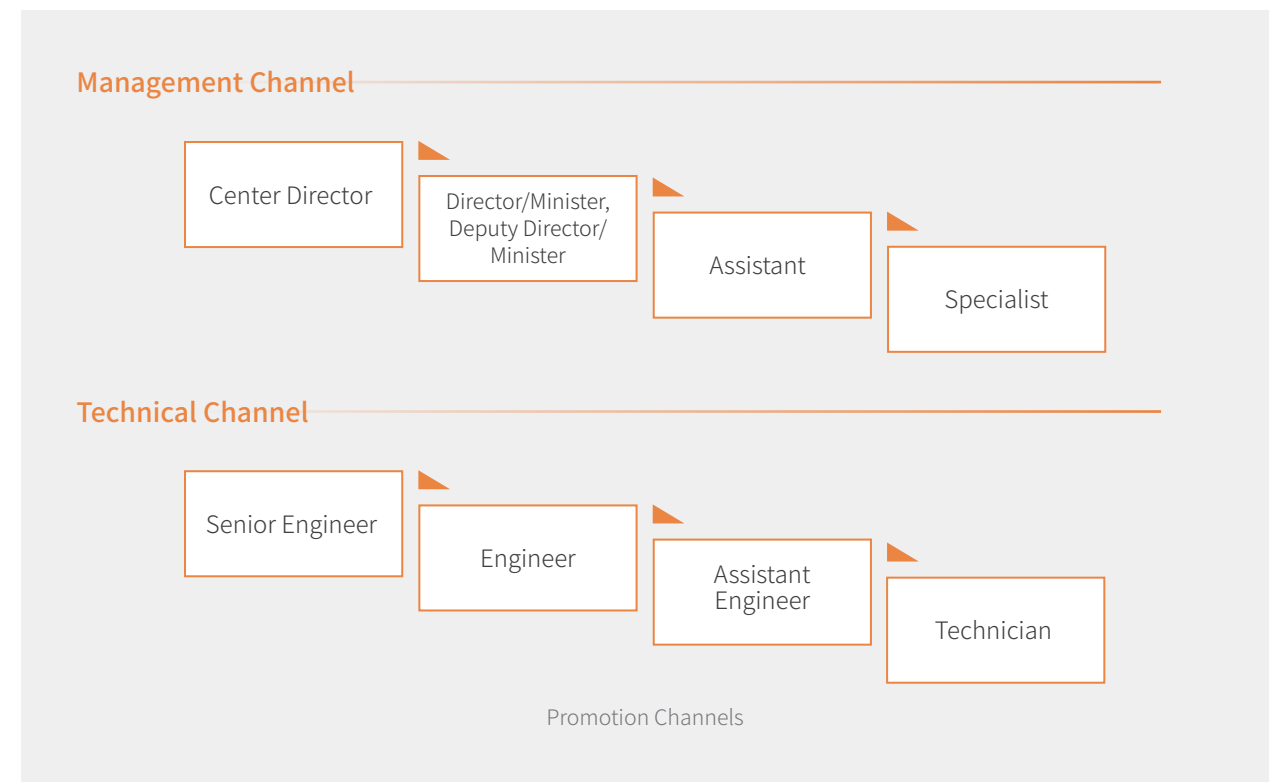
Management Channel

Center Director

Director/Minister, Deputy Director/ Minister

Assistant

Specialist

Technical Channel

Senior Engineer

Engineer

Assistant Engineer

Technician

Promotion Channels